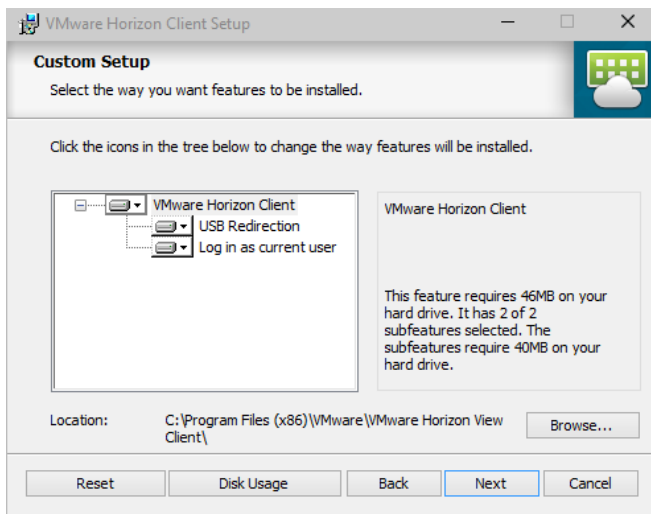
VMware Horizon Client Setup

Custom Setup
Select the way you want features to be installed.

Click the icons in the tree below to change the way features will be installed.

VMware Horizon Client
USB Redirection
Log in as current user

VMware Horizon Client

This feature requires 46MB on your hard drive. It has 2 of 2 subfeatures selected. The subfeatures require 40MB on your hard drive.

Location: C:\Program Files (x86)\VMware\VMware Horizon View Client\

Browse...

Reset Disk Usage Back Next Cancel